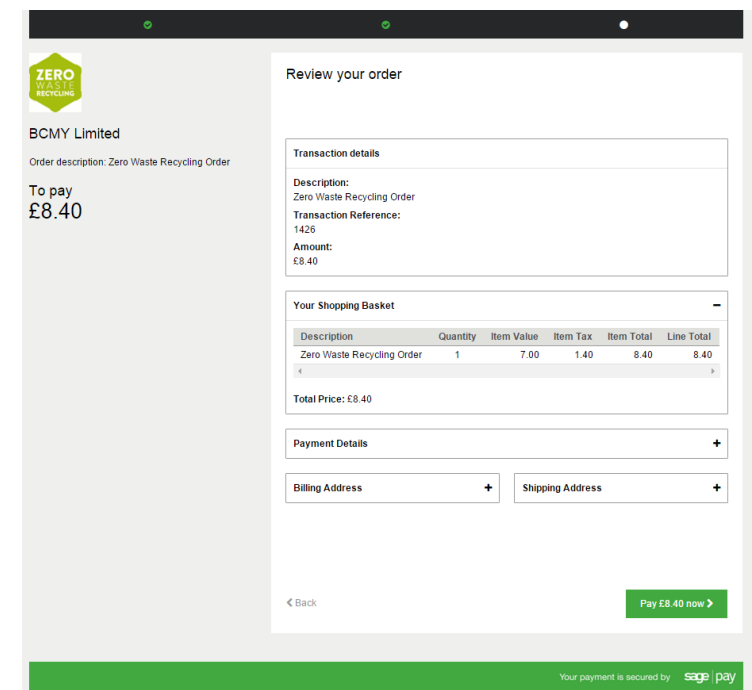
ZERO
WASTE
RECYCLING

BCMY Limited

Order description: Zero Waste Recycling Order

To pay
£8.40

Review your order

Transaction details

Description:
Zero Waste Recycling Order

Transaction Reference:
1426

Amount:
£8.40

Your Shopping Basket −

| Description | Quantity | Item Value | Item Tax | Item Total | Line Total |
|---|---|---|---|---|---|
| Zero Waste Recycling Order | 1 | 7.00 | 1.40 | 8.40 | 8.40 |

Total Price: £8.40

Payment Details +

Billing Address +

Shipping Address +

‹ Back

Pay £8.40 now ›

Your payment is secured by sage | pay